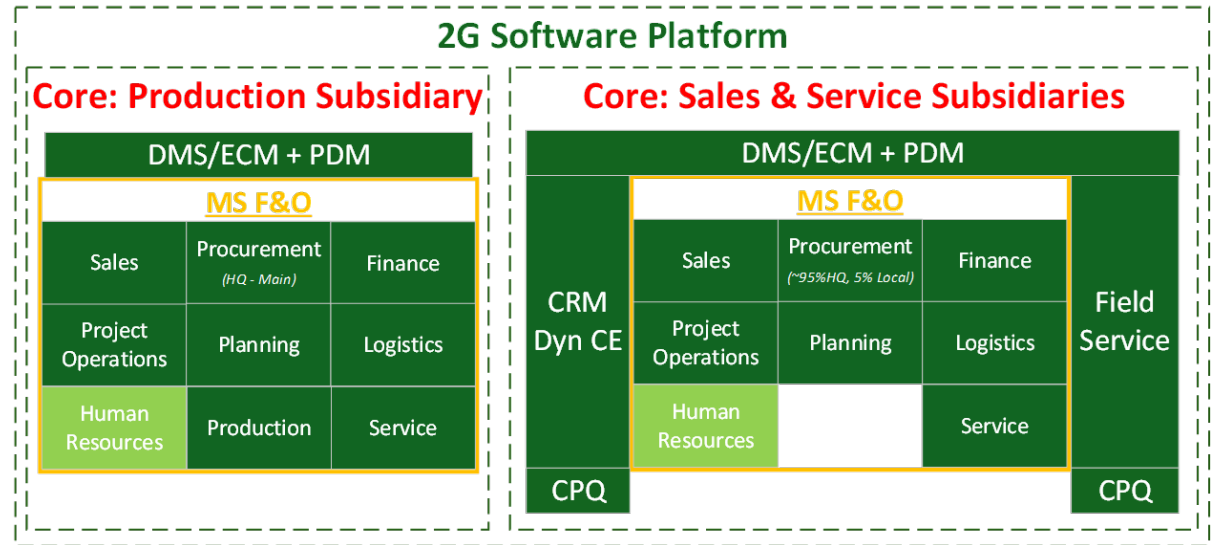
2G Software Platform

Core: Production Subsidiary

DMS/ECM + PDM

MS F&O

| Sales | Procurement (HQ - Main) | Finance |
|---|---|---|
| Project Operations | Planning | Logistics |
| Human Resources | Production | Service |

Core: Sales & Service Subsidiaries

DMS/ECM + PDM

CRM Dyn CE

MS F&O

| Sales | Procurement (~95%HQ, 5% Local) | Finance |
|---|---|---|
| Project Operations | Planning | Logistics |
| Human Resources | | Service |

Field Service

CPQ

CPQ